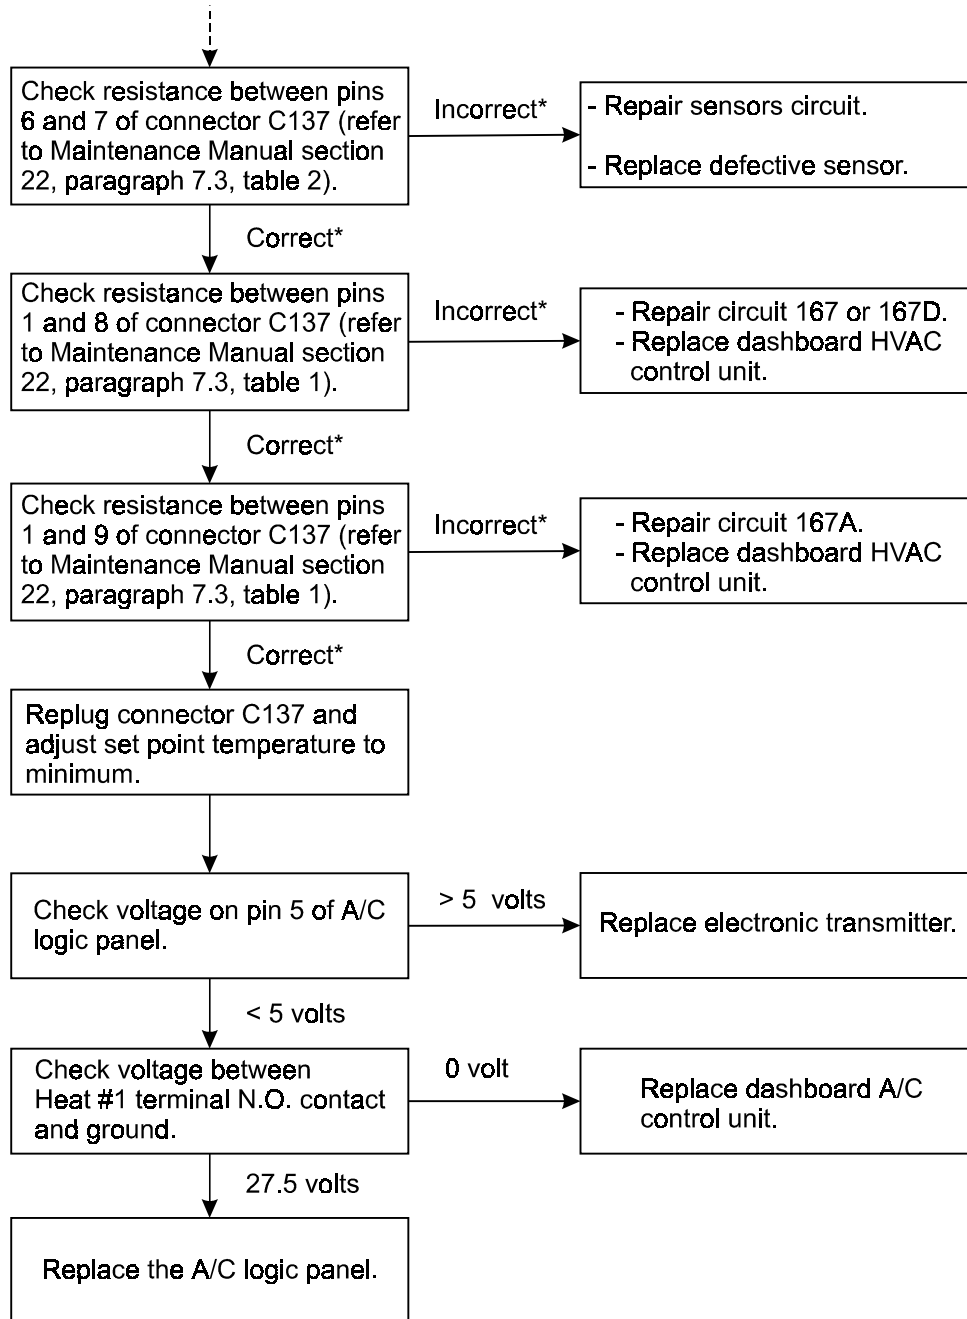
Check resistance between pins 6 and 7 of connector C137 (refer to Maintenance Manual section 22, paragraph 7.3, table 2).

Incorrect*

- Repair sensors circuit.

- Replace defective sensor.

Correct*

Check resistance between pins 1 and 8 of connector C137 (refer to Maintenance Manual section 22, paragraph 7.3, table 1).

Incorrect*

- Repair circuit 167 or 167D.
- Replace dashboard HVAC control unit.

Correct*

Check resistance between pins 1 and 9 of connector C137 (refer to Maintenance Manual section 22, paragraph 7.3, table 1).

Incorrect*

- Repair circuit 167A.
- Replace dashboard HVAC control unit.

Correct*

Replug connector C137 and adjust set point temperature to minimum.

Check voltage on pin 5 of A/C logic panel.

> 5 volts

Replace electronic transmitter.

< 5 volts

Check voltage between Heat #1 terminal N.O. contact and ground.

0 volt

Replace dashboard A/C control unit.

27.5 volts

Replace the A/C logic panel.